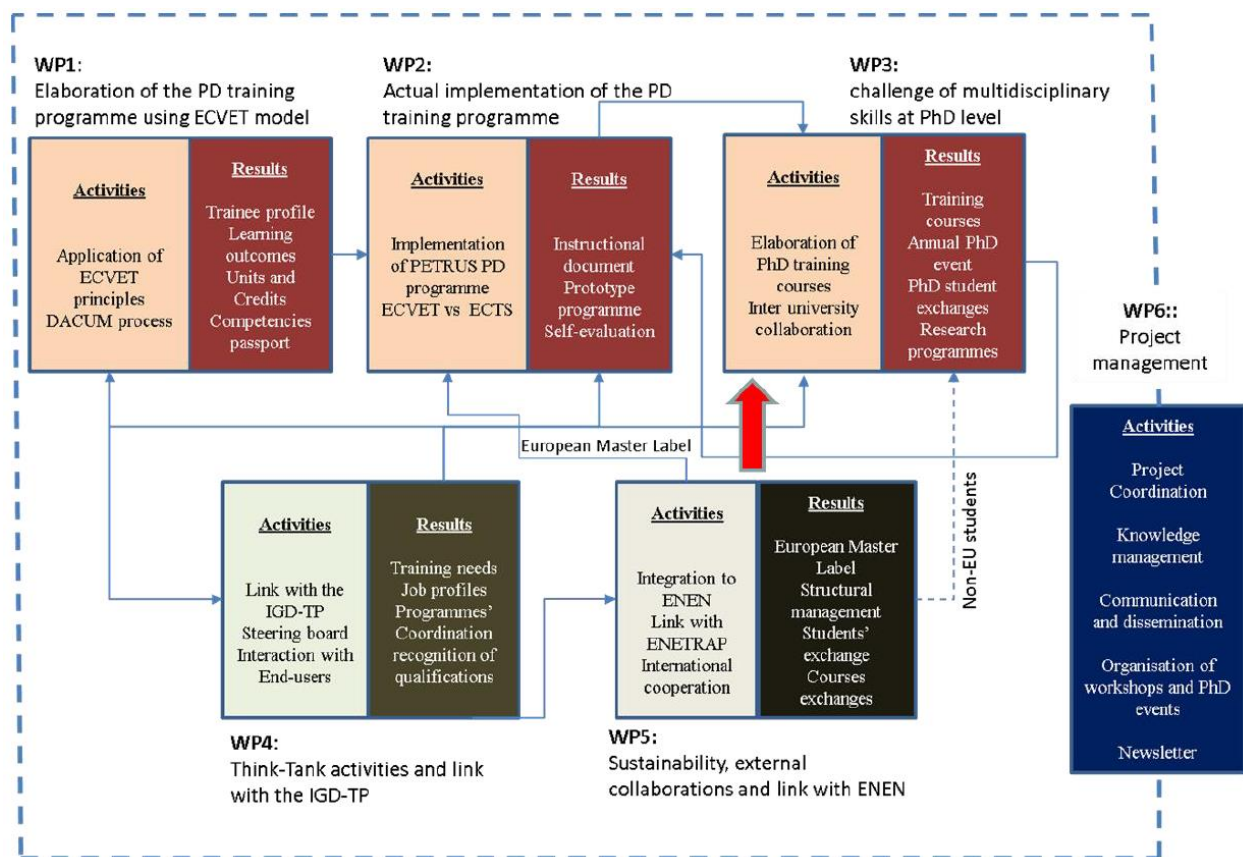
WP1:
Elaboration of the PD training programme using ECVET model

Activities

Application of ECVET principles
DACUM process

Results

Trainee profile
Learning outcomes
Units and Credits
Competencies passport

WP2:
Actual implementation of the PD training programme

Activities

Implementation of PETRUS PD programme
ECVET vs ECTS

Results

Instructional document
Prototype programme
Self-evaluation

WP3:
challenge of multidisciplinary skills at PhD level

Activities

Elaboration of PhD training courses
Inter university collaboration

Results

Training courses
Annual PhD event
PhD student exchanges
Research programmes

WP6::
Project management

Activities

Project Coordination

Knowledge management

Communication and dissemination

Organisation of workshops and PhD events

Newsletter

European Master Label

Non-EU students

Activities

Link with the IGD-TP
Steering board
Interaction with End-users

Results

Training needs
Job profiles
Programmes' Coordination
recognition of qualifications

WP4:
Think-Tank activities and link with the IGD-TP

Activities

Integration to ENEN
Link with ENETRAP
International cooperation

Results

European Master Label
Structural management
Students' exchange
Courses exchanges

WP5:
Sustainability, external collaborations and link with ENEN